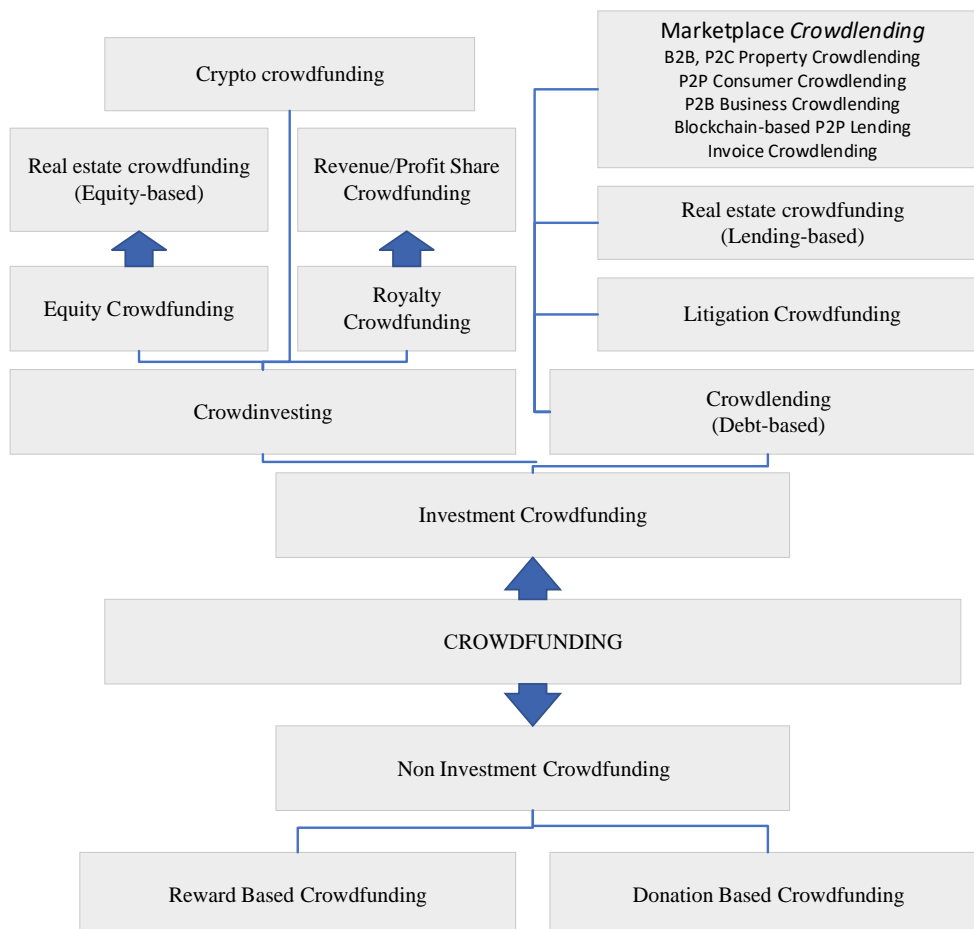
Crypto crowdfunding

Real estate crowdfunding (Equity-based)

Revenue/Profit Share Crowdfunding

Equity Crowdfunding

Royalty Crowdfunding

Marketplace *Crowdlending*
B2B, P2C Property Crowdlending
P2P Consumer Crowdlending
P2B Business Crowdlending
Blockchain-based P2P Lending
Invoice Crowdlending

Real estate crowdfunding (Lending-based)

Litigation Crowdfunding

Crowdinvesting

Crowdlending (Debt-based)

Investment Crowdfunding

CROWDFUNDING

Non Investment Crowdfunding

Reward Based Crowdfunding

Donation Based Crowdfunding